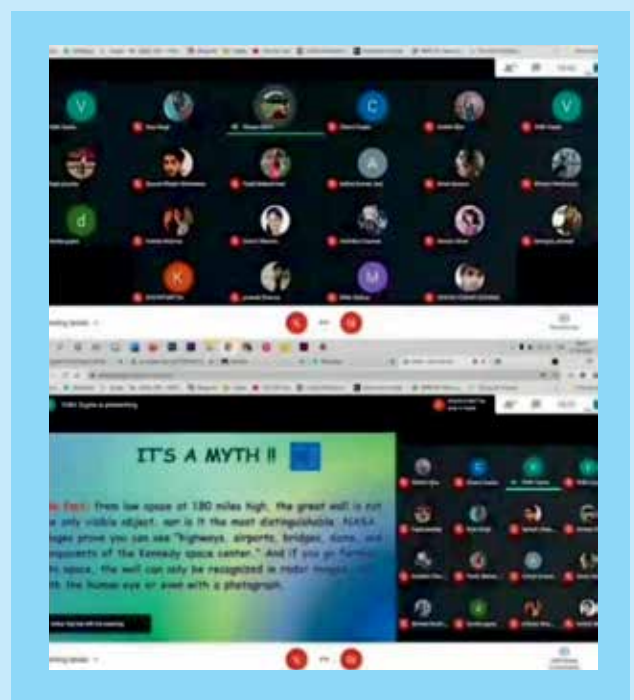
V
C
V
d
A
K
M
Vidhi Gupta is presenting

IT'S A MYTH !!

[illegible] Fact: from low space at 180 miles high, the great wall is not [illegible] only visible object, nor is it the most distinguishable. NASA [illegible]ages prove you can see "highways, airports, bridges, dams, and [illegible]mponents of the Kennedy space center." And if you go farther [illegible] space, the wall can only be recognized in radar images, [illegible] the human eye or even with a photograph.